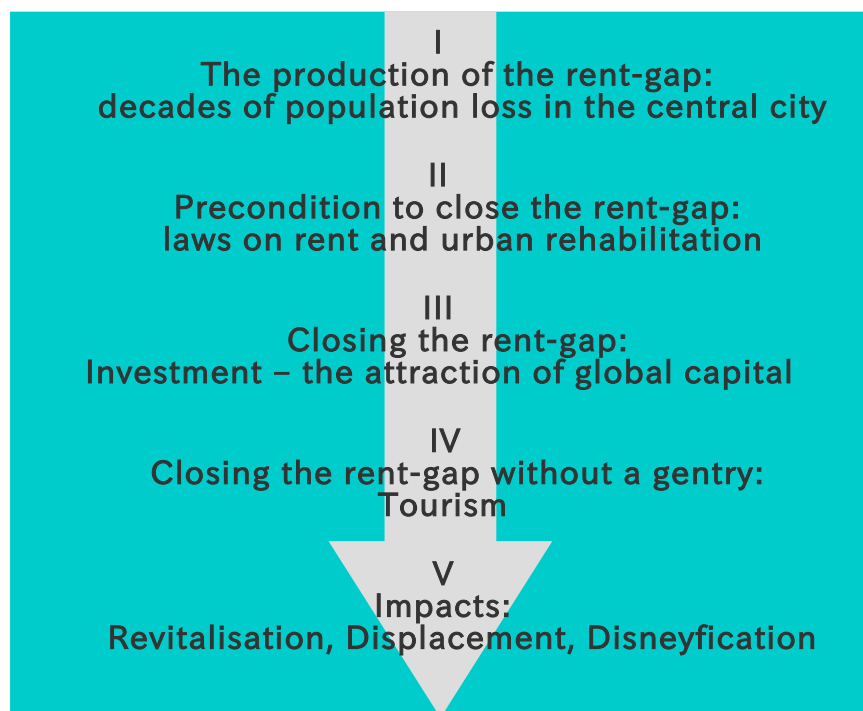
I
The production of the rent-gap:
decades of population loss in the central city

II
Precondition to close the rent-gap:
laws on rent and urban rehabilitation

III
Closing the rent-gap:
Investment – the attraction of global capital

IV
Closing the rent-gap without a gentry:
Tourism

V
Impacts:
Revitalisation, Displacement, Disneyfication